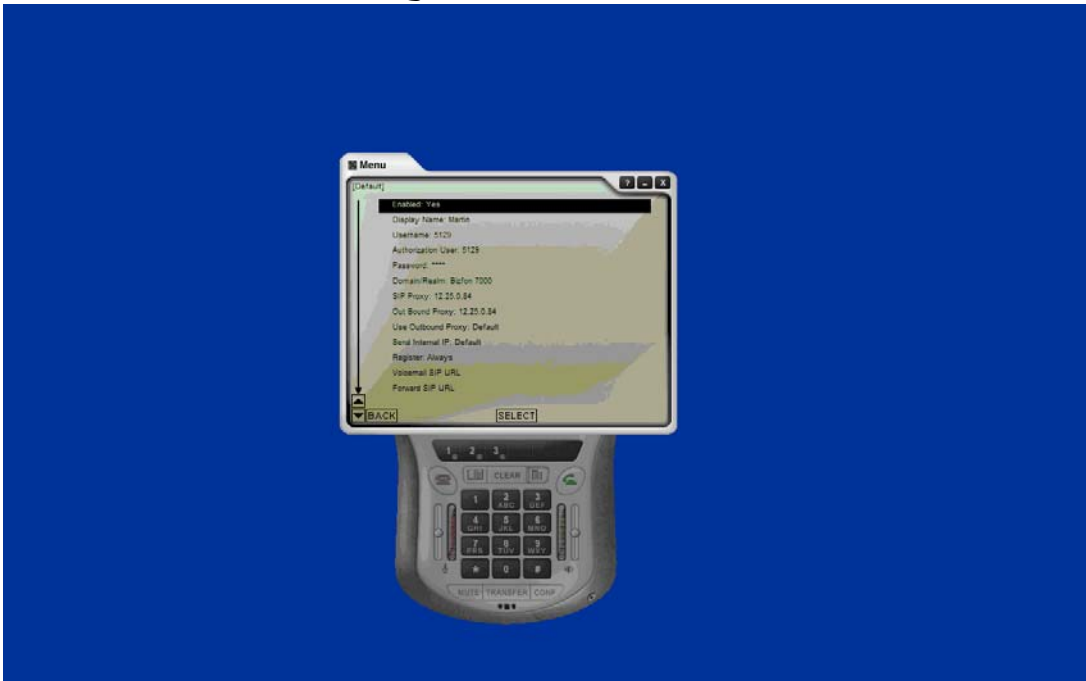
Menu

[Default]

Enabled: Yes
Display Name: Martin
Username: 5129
Authorization User: 5129
Password: *****
Domain/Realm: Bizfon 7000
SIP Proxy: 12.25.0.84
Out Bound Proxy: 12.25.0.84
Use Outbound Proxy: Default
Send Internal IP: Default
Register: Always
Voicemail SIP URL
Forward SIP URL

BACK
SELECT

1 2 3
CLEAR
1
2 ABC
3 DEF
4 GHI
5 JKL
6 MNO
7 PRS
8 TUV
9 WXY
*
0
#
MUTE
TRANSFER
CONF